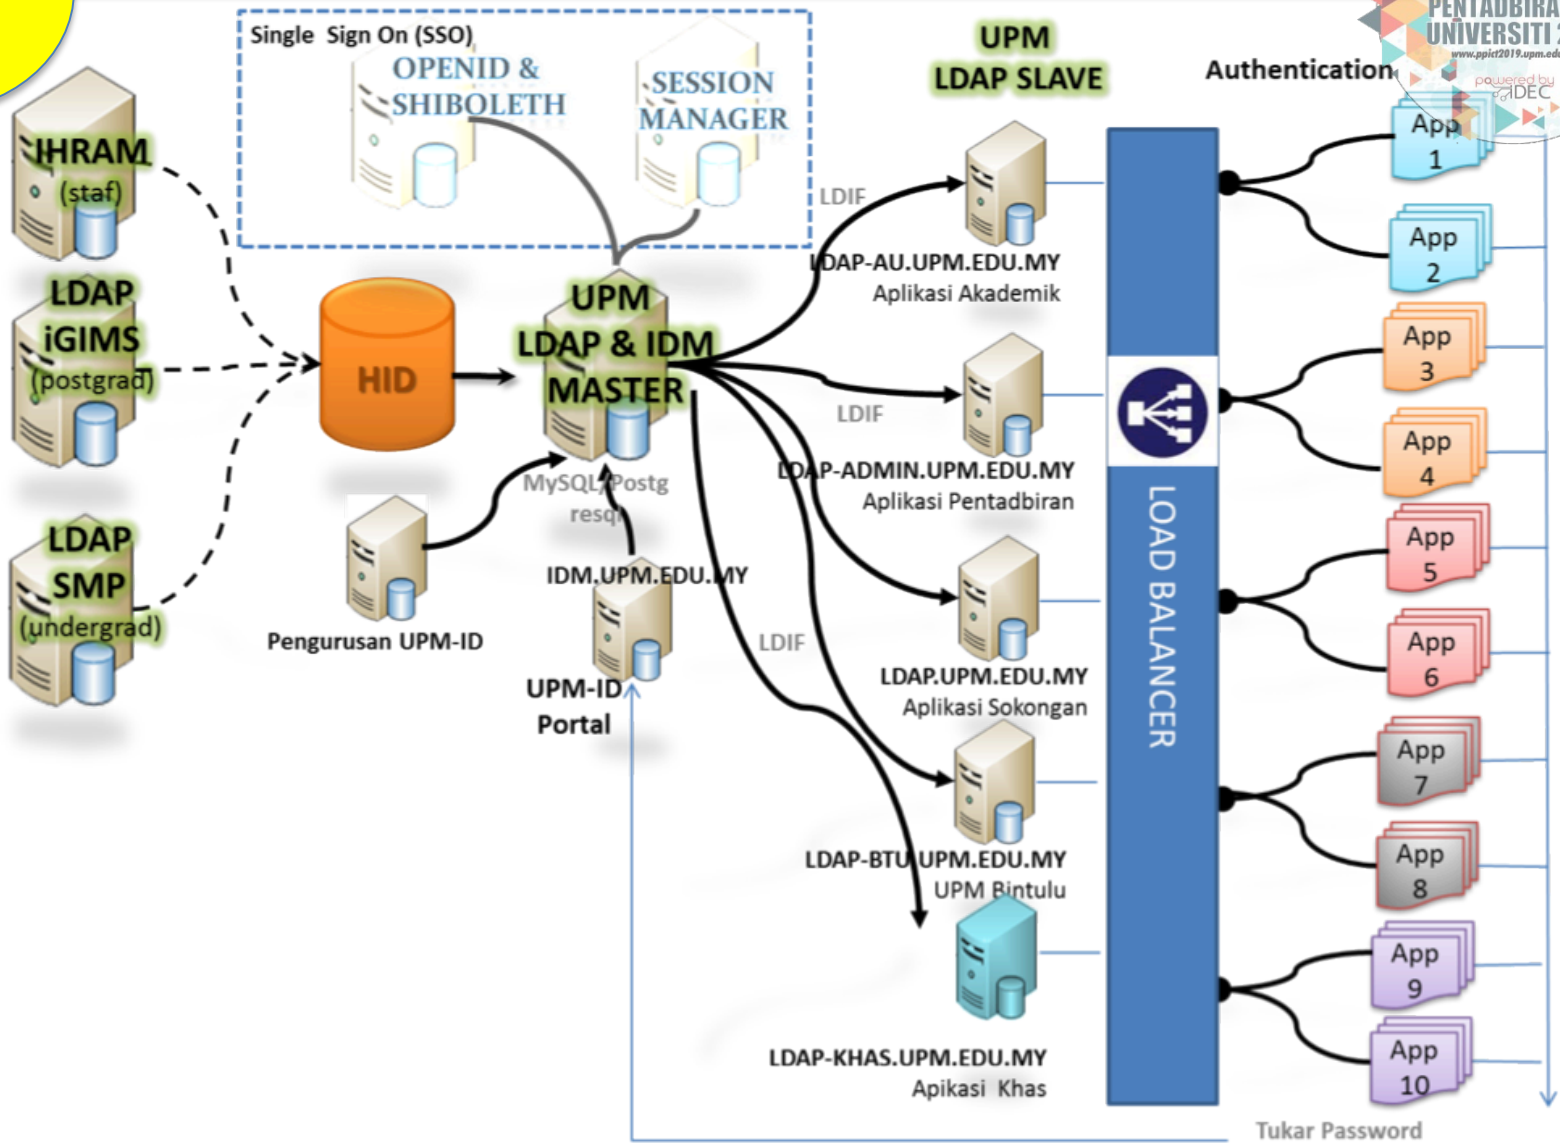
Single Sign On (SSO)
OPENID & SHIBOLETH
SESSION MANAGER
UPM LDAP SLAVE
Authentication
PENTADBIRA UNIVERSITI
www.ppict2019.upm.edu
powered by IDEC
IHRAM (staf)
LDAP iGIMS (postgrad)
LDAP SMP (undergrad)
HID
UPM LDAP & IDM MASTER
MySQL/Postgresql
Pengurusan UPM-ID
IDM.UPM.EDU.MY
UPM-ID Portal
LDIF
LDAP-AU.UPM.EDU.MY
Aplikasi Akademik
LDIF
LDAP-ADMIN.UPM.EDU.MY
Aplikasi Pentadbiran
LDIF
LDAP.UPM.EDU.MY
Aplikasi Sokongan
LDAP-BTU.UPM.EDU.MY
UPM Bintulu
LDAP-KHAS.UPM.EDU.MY
Apikasi Khas
LOAD BALANCER
App 1
App 2
App 3
App 4
App 5
App 6
App 7
App 8
App 9
App 10
Tukar Password